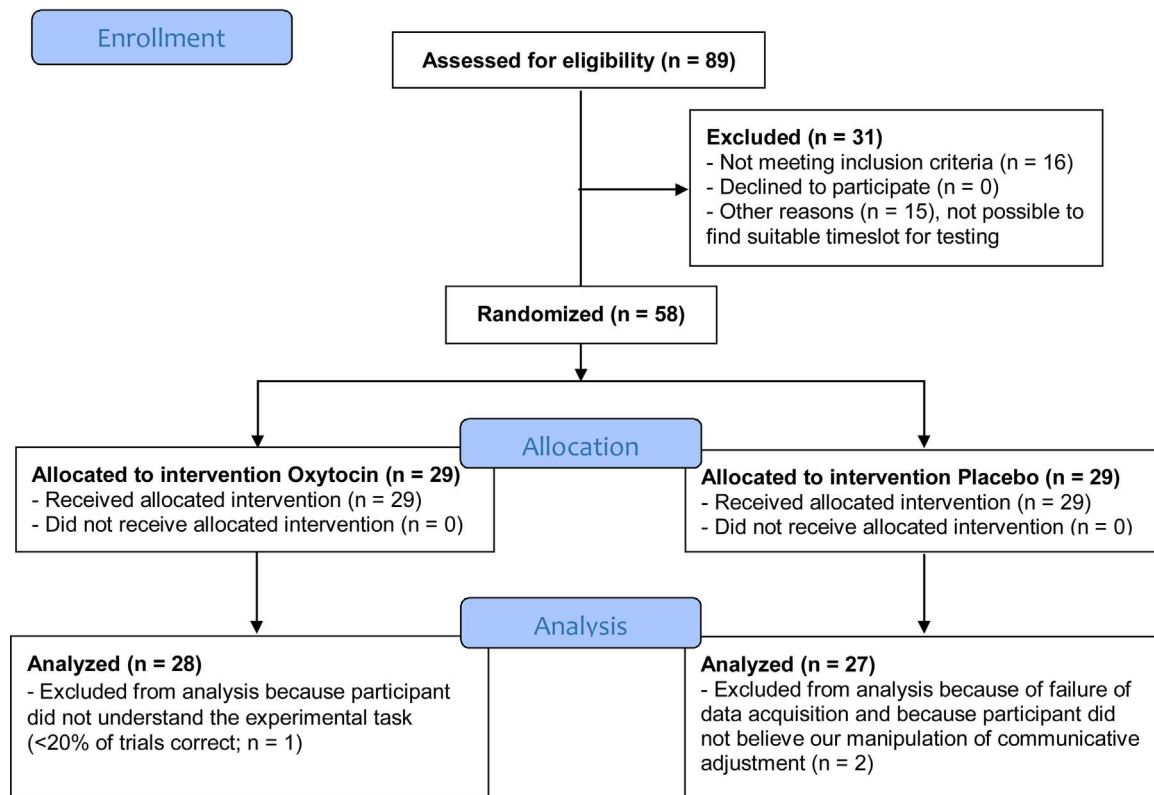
Enrollment

Assessed for eligibility (n = 89)

Excluded (n = 31)
- Not meeting inclusion criteria (n = 16)
- Declined to participate (n = 0)
- Other reasons (n = 15), not possible to find suitable timeslot for testing

Randomized (n = 58)

Allocation

Allocated to intervention Oxytocin (n = 29)
- Received allocated intervention (n = 29)
- Did not receive allocated intervention (n = 0)

Allocated to intervention Placebo (n = 29)
- Received allocated intervention (n = 29)
- Did not receive allocated intervention (n = 0)

Analysis

Analyzed (n = 28)
- Excluded from analysis because participant did not understand the experimental task (<20% of trials correct; n = 1)

Analyzed (n = 27)
- Excluded from analysis because of failure of data acquisition and because participant did not believe our manipulation of communicative adjustment (n = 2)